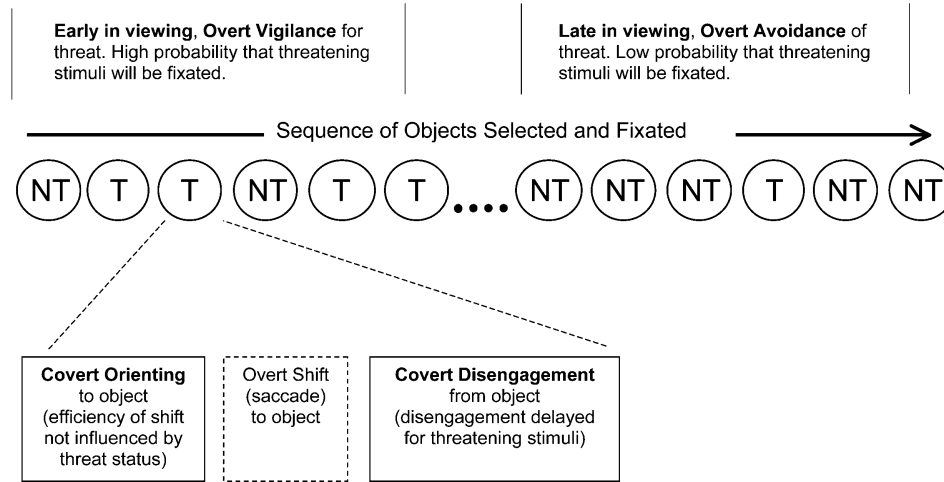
Early in viewing, Overt Vigilance for threat. High probability that threatening stimuli will be fixated.

Late in viewing, Overt Avoidance of threat. Low probability that threatening stimuli will be fixated.

Sequence of Objects Selected and Fixated

NT T T NT T T .... NT NT NT T NT NT

Covert Orienting to object (efficiency of shift not influenced by threat status)

Overt Shift (saccade) to object

Covert Disengagement from object (disengagement delayed for threatening stimuli)